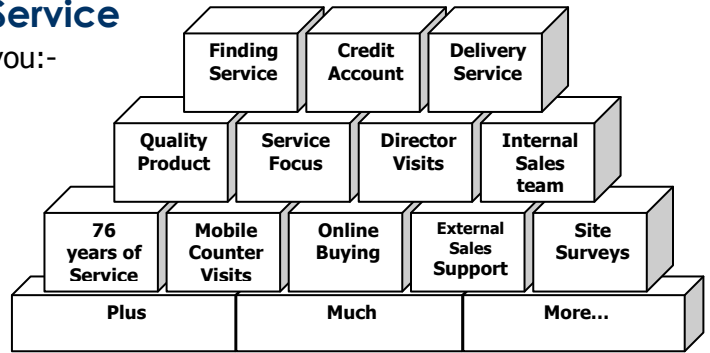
Service

you:-

Finding Service

Credit Account

Delivery Service

Quality Product

Service Focus

Director Visits

Internal Sales team

76 years of Service

Mobile Counter Visits

Online Buying

External Sales Support

Site Surveys

Plus

Much

More…